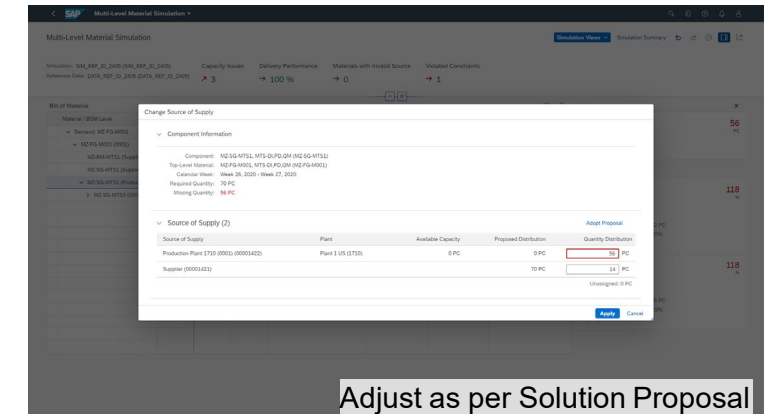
SAP Multi-Level Material Simulation

Multi-Level Material Simulation

Simulation Views Simulation Summary

Simulation: SIM_REF_ID_2405 (SIM_REF_ID_2405)
Reference Data: DATA_REF_ID_2405 (DATA_REF_ID_2405)

Capacity Issues ↗ 3
Delivery Performance → 100 %
Materials with Invalid Source → 0
Violated Constraints → 1

Bill of Material
Material - BOM Level
Demand: MZ-FG-M001
MZ-FG-M001 (0001)
MZ-RM-MTS1 (Suppl
MZ-SG-MTS1 (Suppl
MZ-SG-MTS1 (Produ
MZ-SG-MTS3 (000

56 PC
118
118

Change Source of Supply

Component Information

Component: MZ-SG-MTS1, MTS-DI,PD,QM (MZ-SG-MTS1)
Top-Level Material: MZ-FG-M001, MTS-DI,PD,QM (MZ-FG-M001)
Calendar Week: Week 26, 2020 - Week 27, 2020
Required Quantity: 70 PC
Missing Quantity: 56 PC

Source of Supply (2)

Adopt Proposal

| Source of Supply | Plant | Available Capacity | Proposed Distribution | Quantity Distribution |
|---|---|---|---|---|
| Production Plant 1710 (0001) (00001422) | Plant 1 US (1710) | 0 PC | 0 PC | 56 PC |
| Supplier (00001421) | | | 70 PC | 14 PC |

Unassigned: 0 PC

Apply Cancel

Adjust as per Solution Proposal